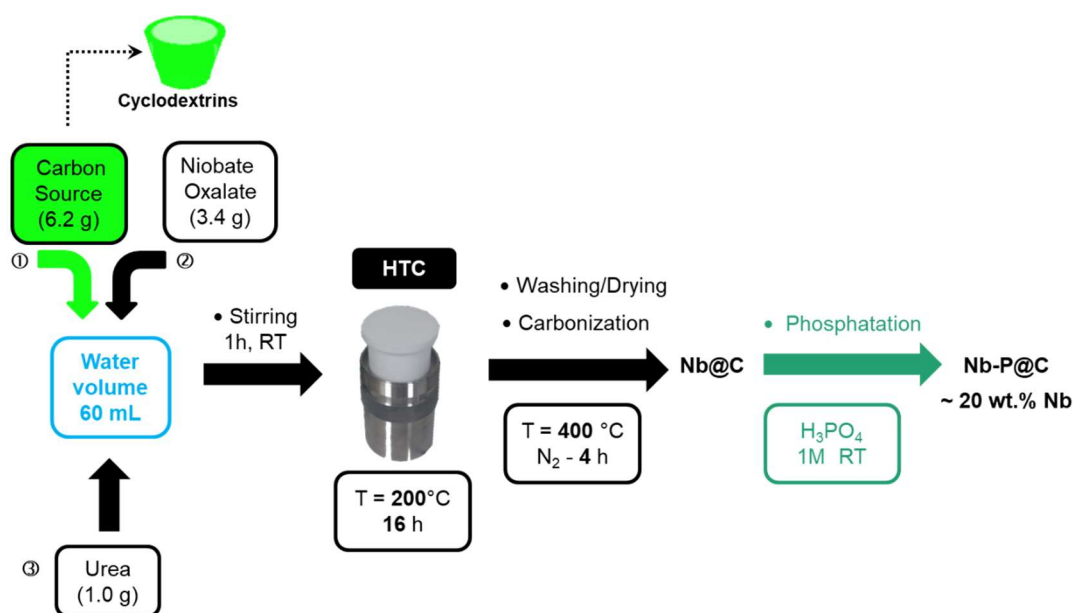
Cyclodextrins

Carbon Source (6.2 g)

Niobate Oxalate (3.4 g)

①

②

Water volume 60 mL

③

Urea (1.0 g)

• Stirring 1h, RT

HTC

T = 200°C 16 h

• Washing/Drying
• Carbonization

T = 400 °C $N_2$ - 4 h

Nb@C

• Phosphatation

$H_3PO_4$ 1M RT

Nb-P@C
~ 20 wt.% Nb